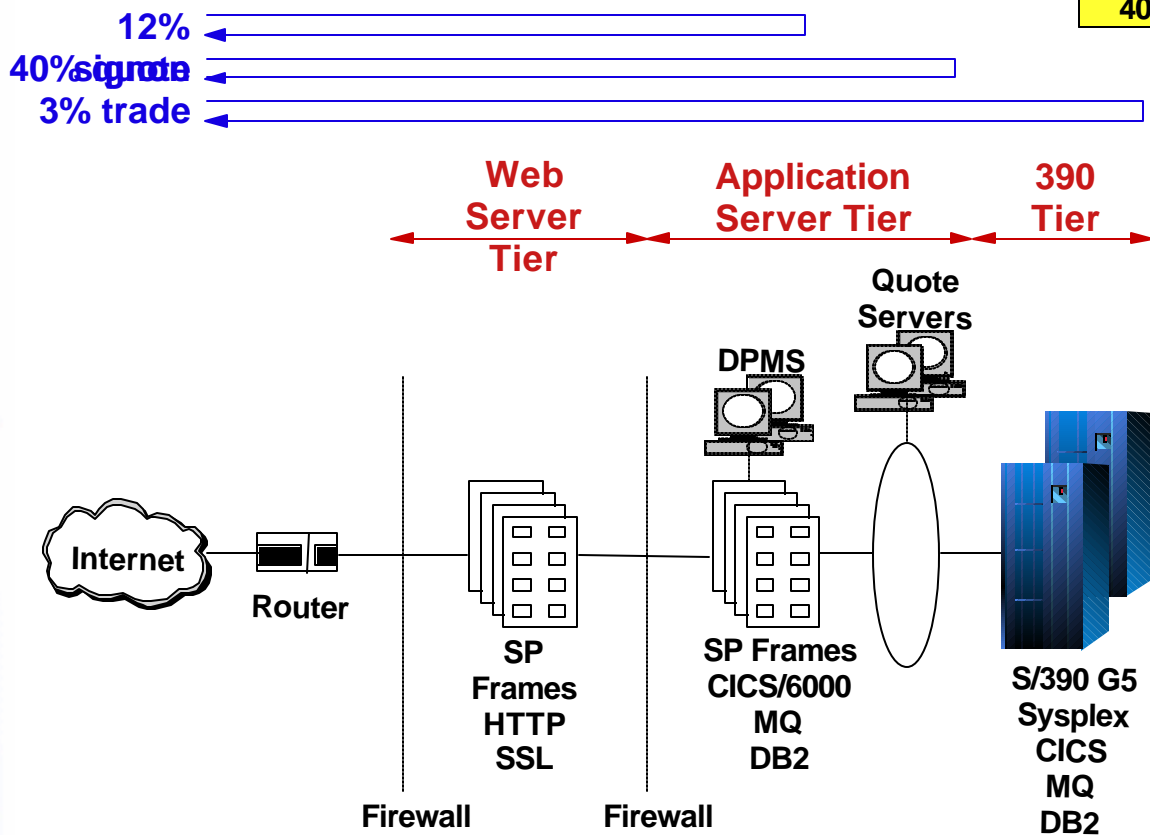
12%
40%signon quote
3% trade

40

Web Server Tier

Application Server Tier

390 Tier

Quote Servers

DPMS

Internet

Router

SP Frames HTTP SSL

SP Frames CICS/6000 MQ DB2

S/390 G5 Sysplex CICS MQ DB2

Firewall

Firewall